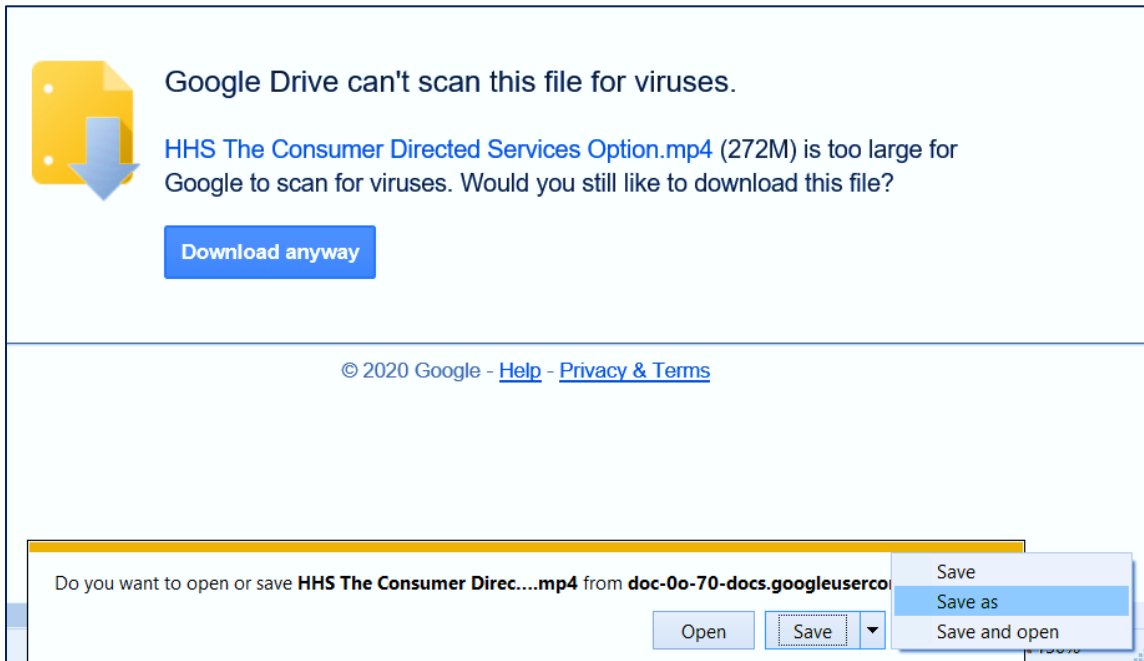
Google Drive can't scan this file for viruses.

HHS The Consumer Directed Services Option.mp4 (272M) is too large for Google to scan for viruses. Would you still like to download this file?

Download anyway

© 2020 Google - Help - Privacy & Terms

Do you want to open or save **HHS The Consumer Direc....mp4** from **doc-0o-70-docs.googleuserco**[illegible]

Open

Save

Save

Save as

Save and open